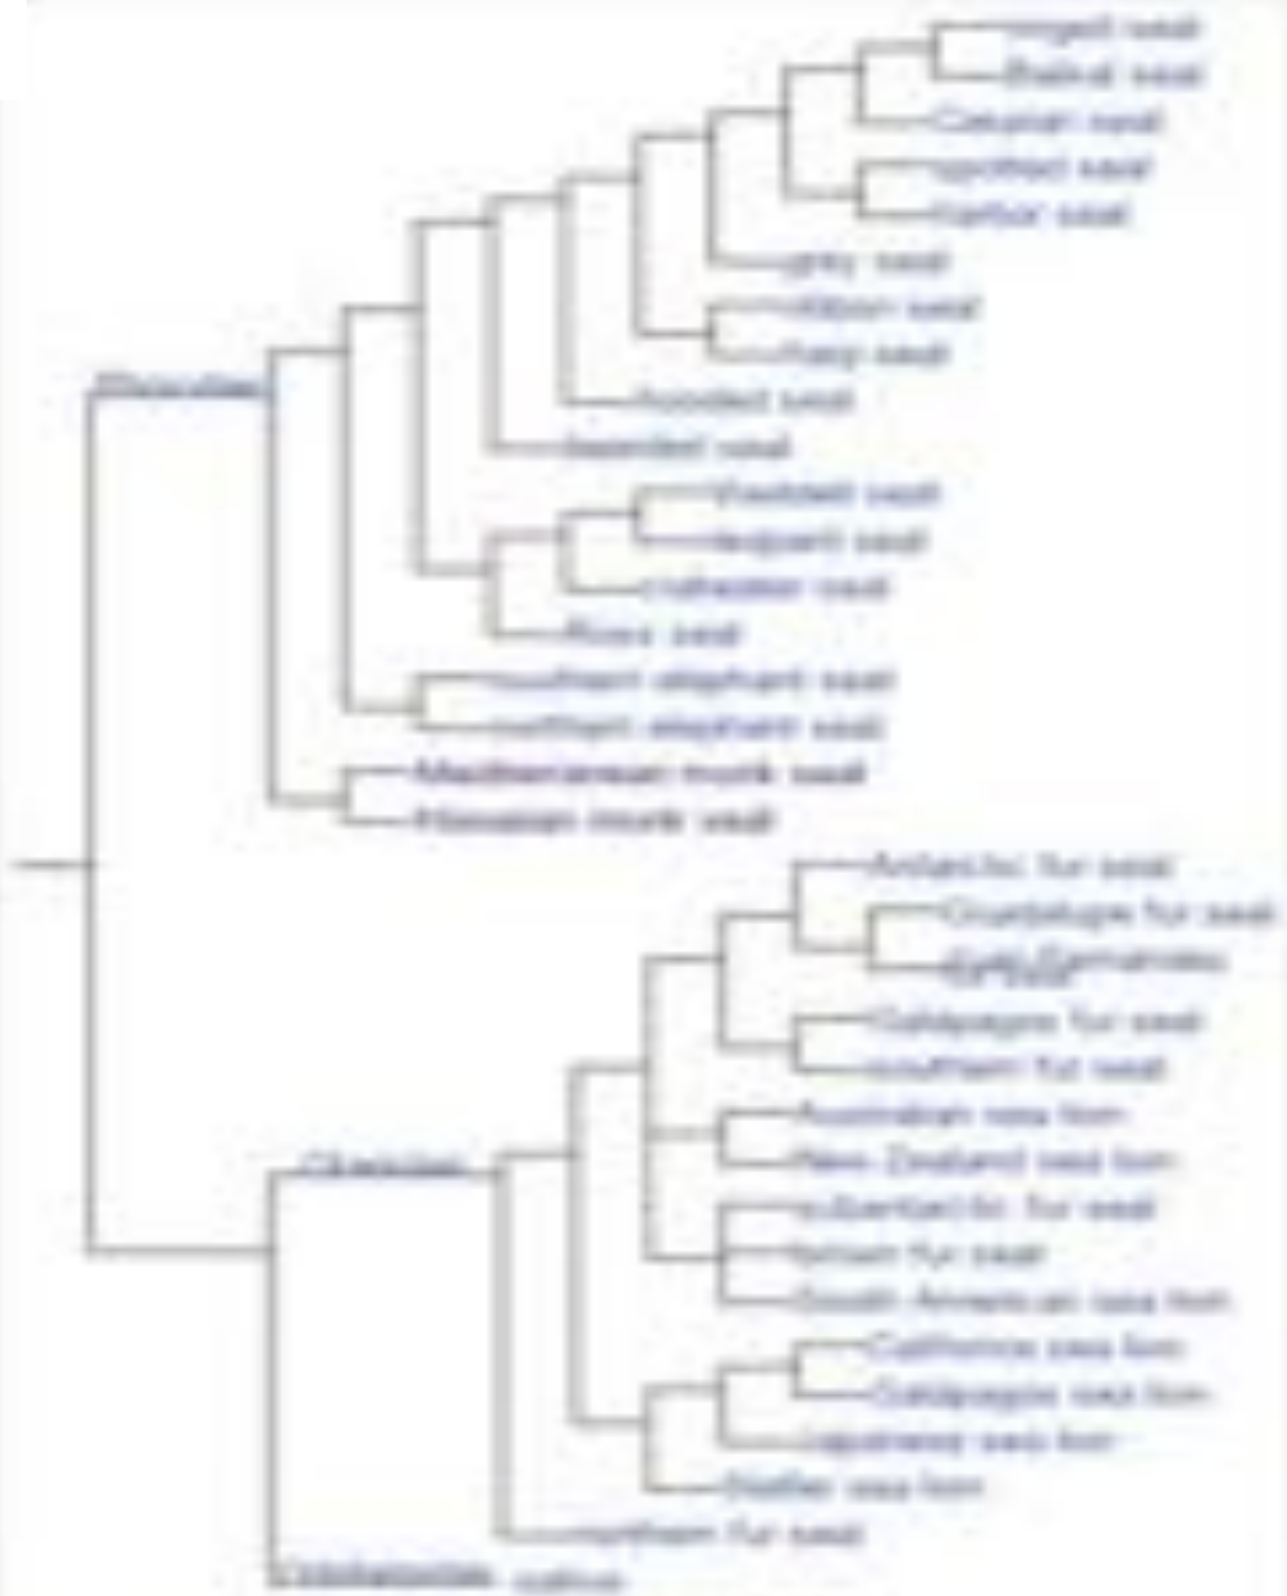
ringed seal
Baikal seal
Caspian seal
spotted seal
harbor seal
grey seal
ribbon seal
harp seal
hooded seal
bearded seal
Weddell seal
leopard seal
crabeater seal
Ross seal
southern elephant seal
northern elephant seal
Mediterranean monk seal
Hawaiian monk seal
Phocidae
Antarctic fur seal
Guadalupe fur seal
Juan Fernandez fur seal
Galápagos fur seal
southern fur seal
Australian sea lion
New Zealand sea lion
subantarctic fur seal
brown fur seal
South American sea lion
California sea lion
Galápagos sea lion
Japanese sea lion
Steller sea lion
northern fur seal
Otariidae
Odobenidae
walrus